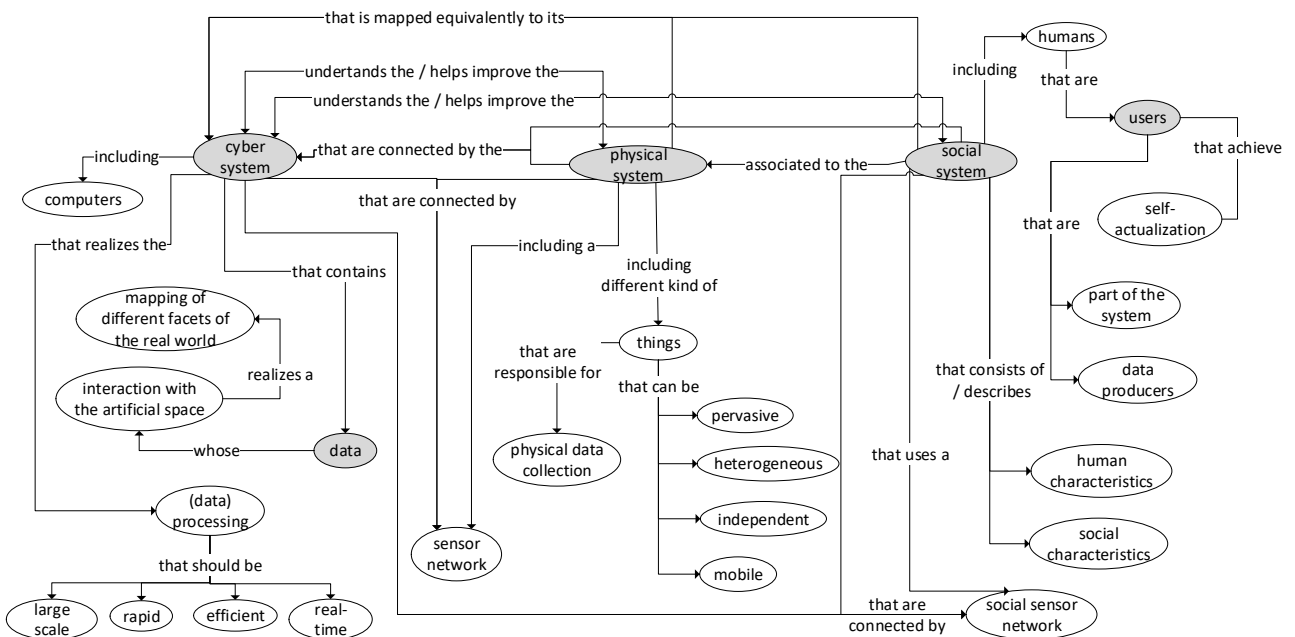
that is mapped equivalently to its

undertands the / helps improve the

understands the / helps improve the

cyber system

including

computers

that are connected by the

physical system

associated to the

social system

including

humans

that are

users

that achieve

self-actualization

that are

part of the system

data producers

that are connected by

including a

including different kind of

things

that are responsible for

physical data collection

that can be

pervasive

heterogeneous

independent

mobile

sensor network

that realizes the

that contains

mapping of different facets of the real world

realizes a

interaction with the artificial space

whose

data

(data) processing

that should be

large scale

rapid

efficient

real-time

that consists of / describes

human characteristics

social characteristics

that uses a

that are connected by

social sensor network